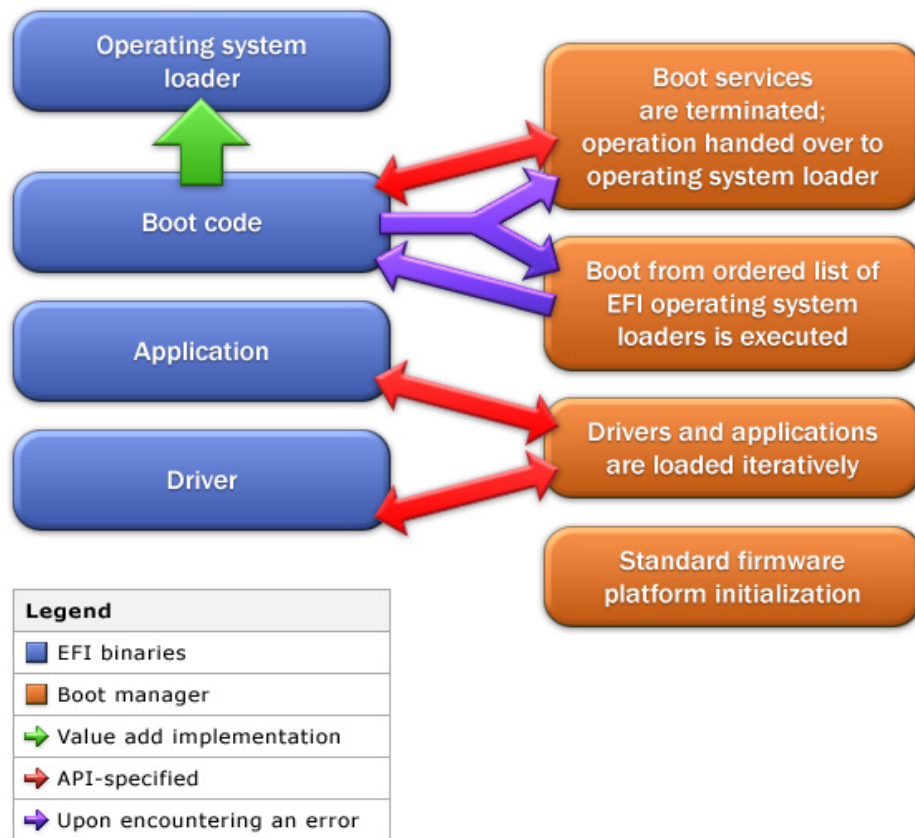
Operating system loader

Boot code

Application

Driver

Boot services are terminated; operation handed over to operating system loader

Boot from ordered list of EFI operating system loaders is executed

Drivers and applications are loaded iteratively

Standard firmware platform initialization

| Legend |
|---|
| EFI binaries |
| Boot manager |
| Value add implementation |
| API-specified |
| Upon encountering an error |